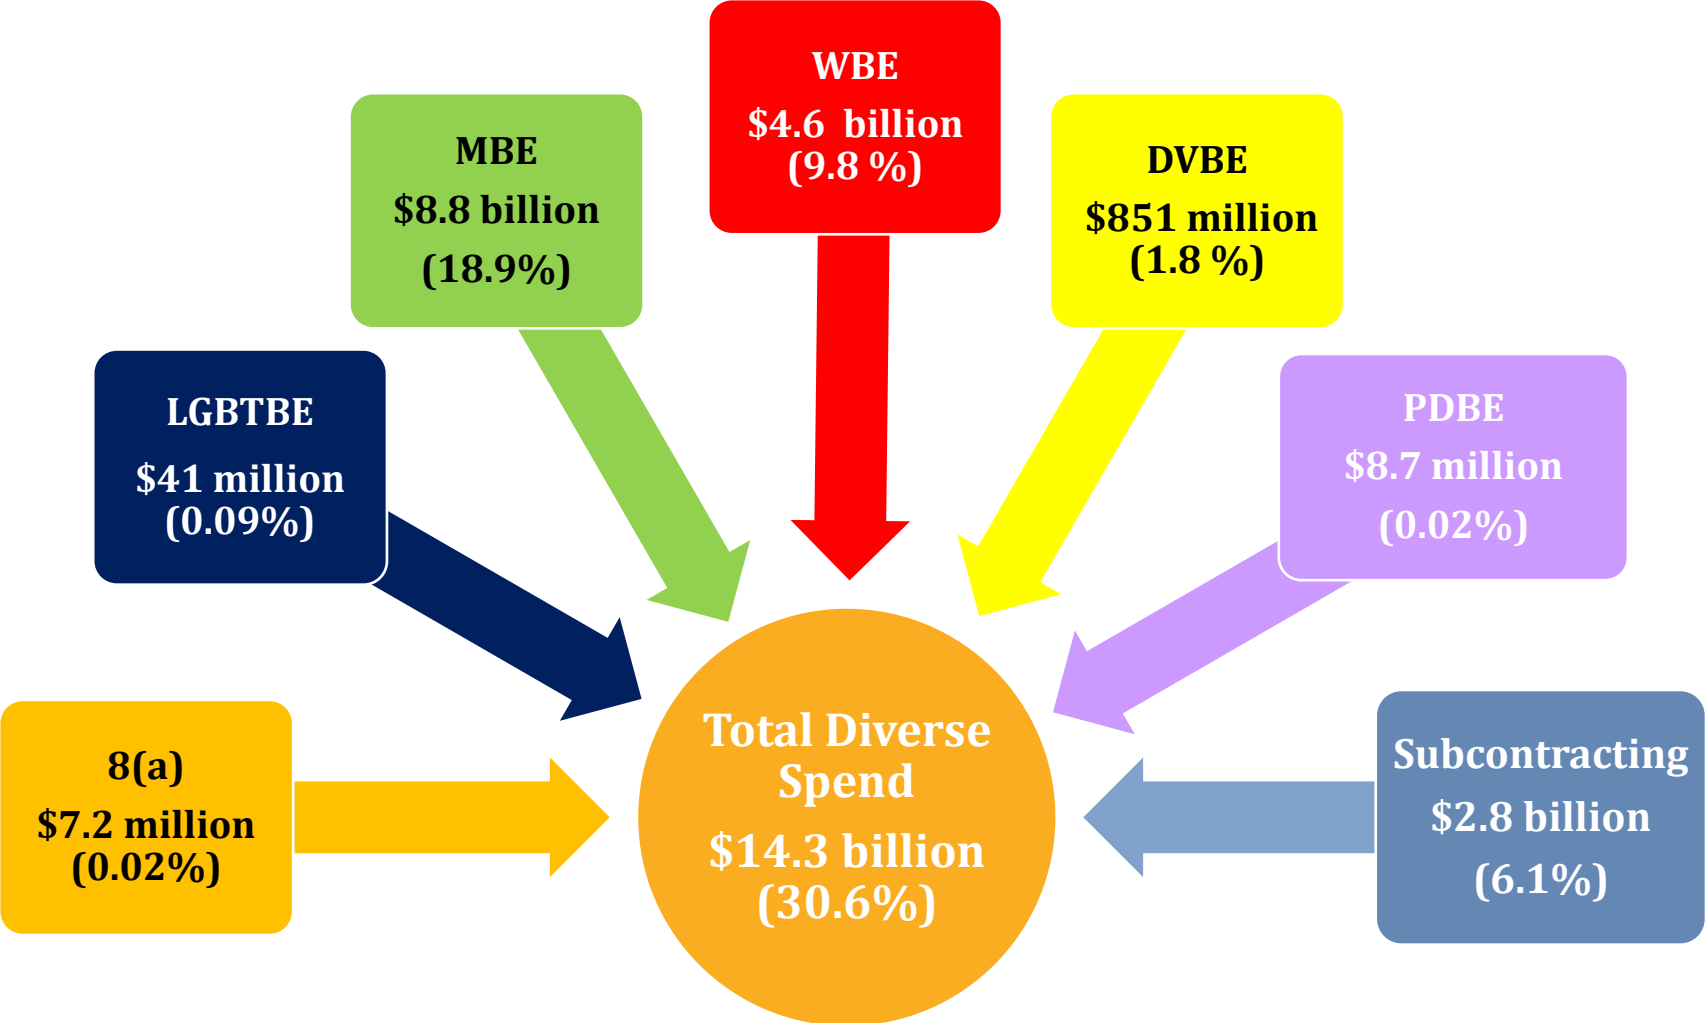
WBE
$4.6 billion
(9.8 %)

MBE
$8.8 billion
(18.9%)

DVBE
$851 million
(1.8 %)

LGBTBE
$41 million
(0.09%)

PDBE
$8.7 million
(0.02%)

8(a)
$7.2 million
(0.02%)

Total Diverse Spend
$14.3 billion
(30.6%)

Subcontracting
$2.8 billion
(6.1%)